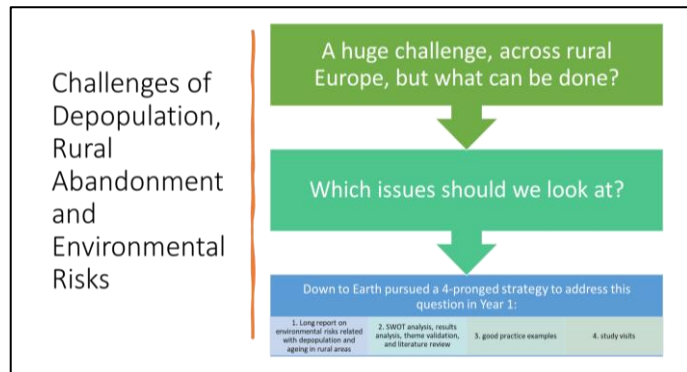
Challenges of Depopulation, Rural Abandonment and Environmental Risks

A huge challenge, across rural Europe, but what can be done?

Which issues should we look at?

Down to Earth pursued a 4-pronged strategy to address this question in Year 1:

1. Long report on environmental risks related with depopulation and ageing in rural areas

2. SWOT analysis, results analysis, theme validation, and literature review

3. good practice examples

4. study visits